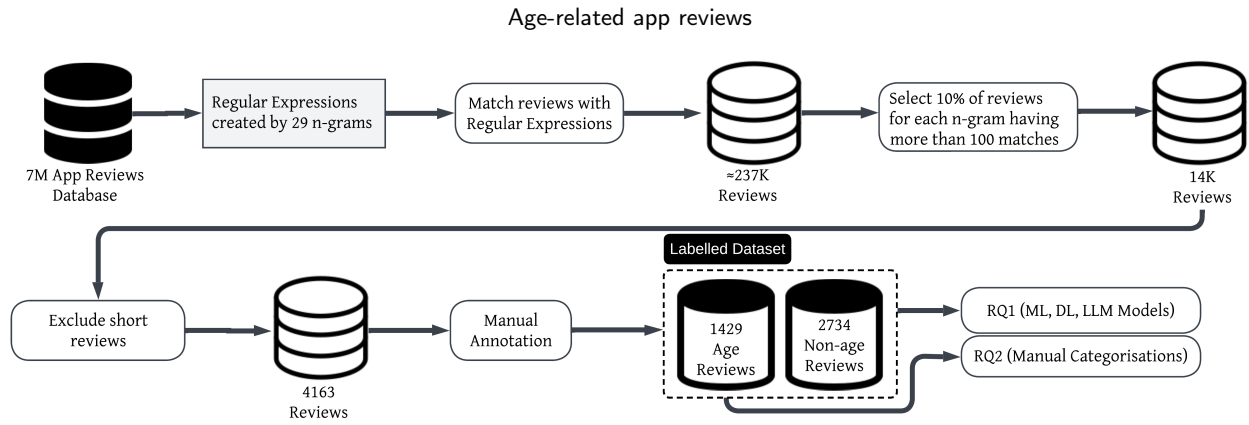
Age-related app reviews

7M App Reviews Database

Regular Expressions created by 29 n-grams

Match reviews with Regular Expressions

≈237K Reviews

Select 10% of reviews for each n-gram having more than 100 matches

14K Reviews

Exclude short reviews

4163 Reviews

Manual Annotation

Labelled Dataset

1429 Age Reviews

2734 Non-age Reviews

RQ1 (ML, DL, LLM Models)

RQ2 (Manual Categorisations)